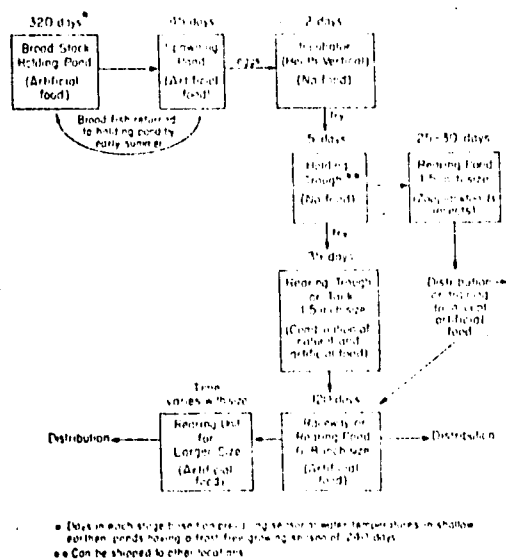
320 days*

Brood Stock Holding Pond (Artificial food)

Brood fish returned to holding pond by early summer

45 days

Spawning Pond (Artificial food)

Eggs

2 days

Incubator (Heath Vertical) (No food)

Fry

5 days

Holding Trough** (No food)

21-30 days

Rearing Pond 1.5 inch size (Zooplankton & insects)

35 days

Rearing Trough or Tank 1.5 inch size (Combination of natural and artificial food)

Distribution or moved to artificial food

120 days

Raceway or Rearing Pond 6-8 inch size (Artificial food)

Time varies with size

Rearing Unit for Larger Size (Artificial food)

Distribution

Distribution

* Days in each stage based on prevailing seasonal water temperatures in shallow earthen ponds having a frost free growing season of 240 days.

** Can be shipped to other locations.